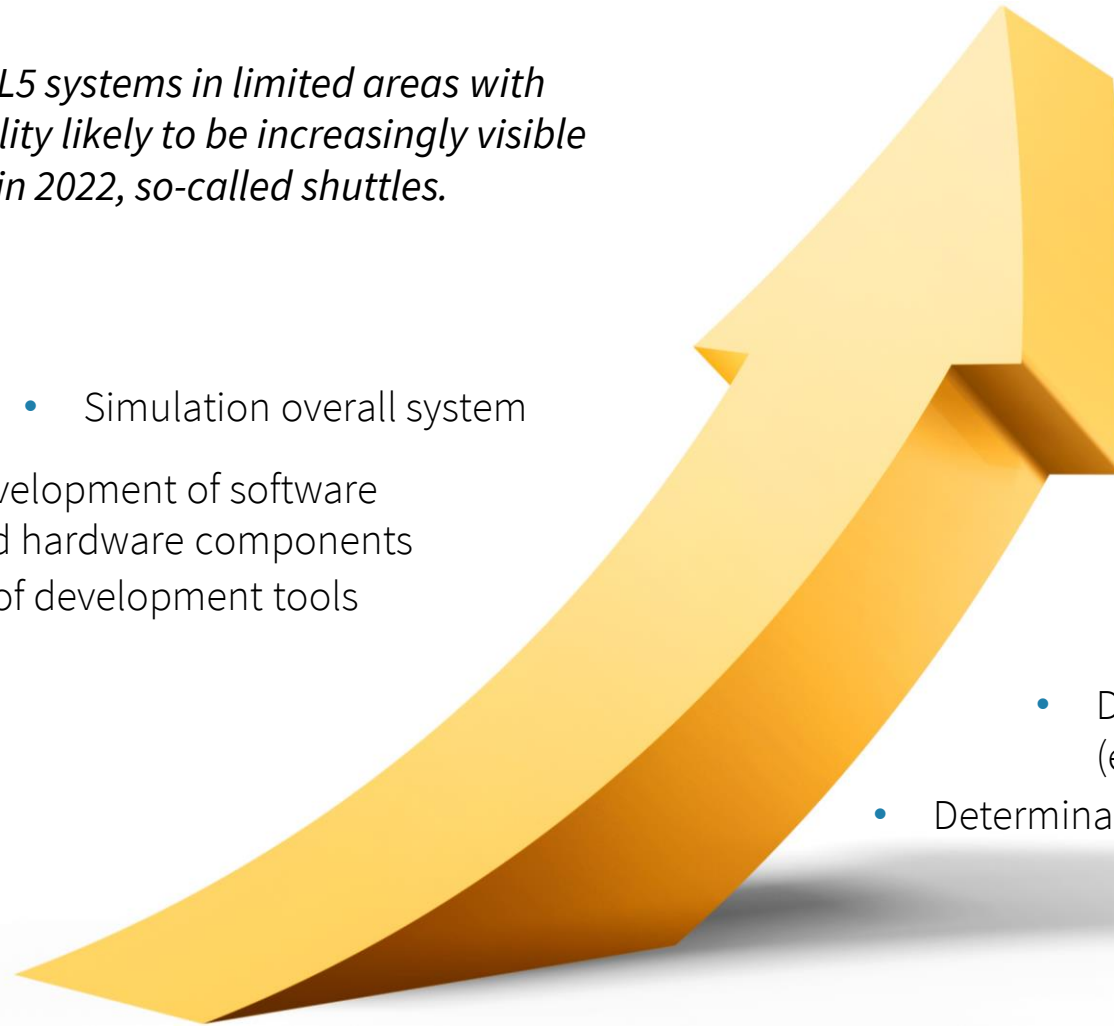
L5 systems in limited areas with lity likely to be increasingly visible in 2022, so-called shuttles.

• Simulation overall system

velopment of software d hardware components of development tools

• D (e

• Determina